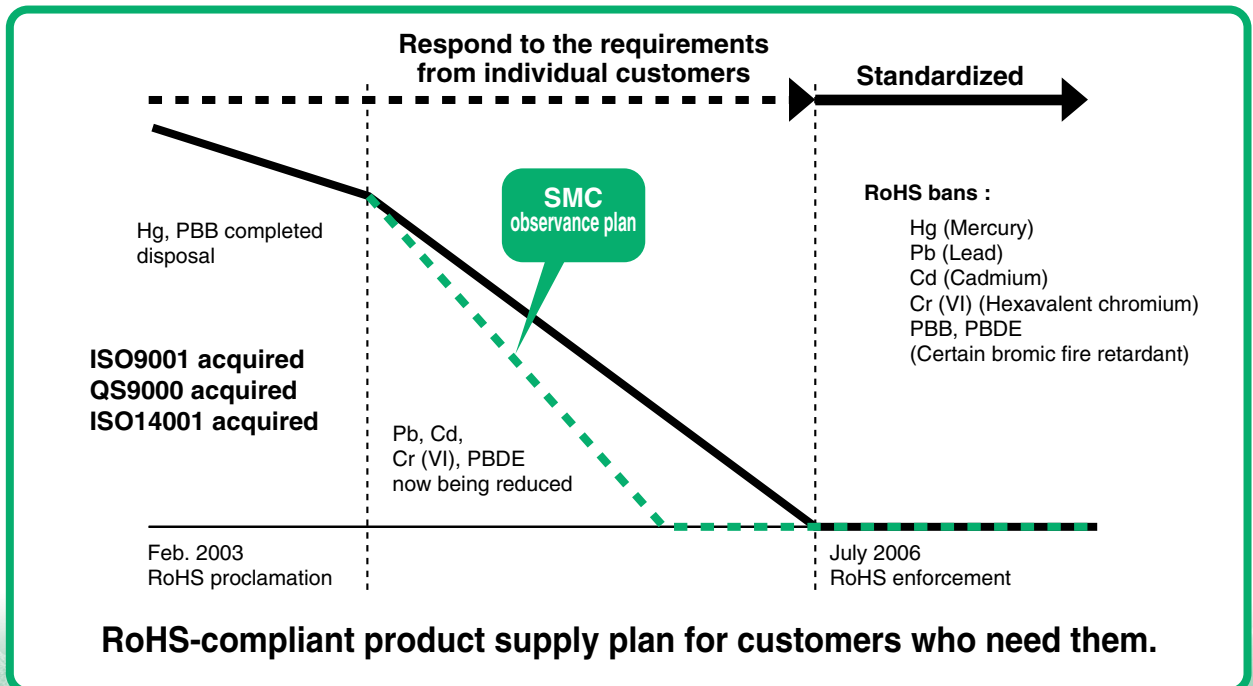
Respond to the requirements from individual customers

Standardized

SMC observance plan

Hg, PBB completed disposal

ISO9001 acquired
QS9000 acquired
ISO14001 acquired

Pb, Cd, Cr (VI), PBDE now being reduced

RoHS bans :
Hg (Mercury)
Pb (Lead)
Cd (Cadmium)
Cr (VI) (Hexavalent chromium)
PBB, PBDE
(Certain bromic fire retardant)

Feb. 2003
RoHS proclamation

July 2006
RoHS enforcement

RoHS-compliant product supply plan for customers who need them.